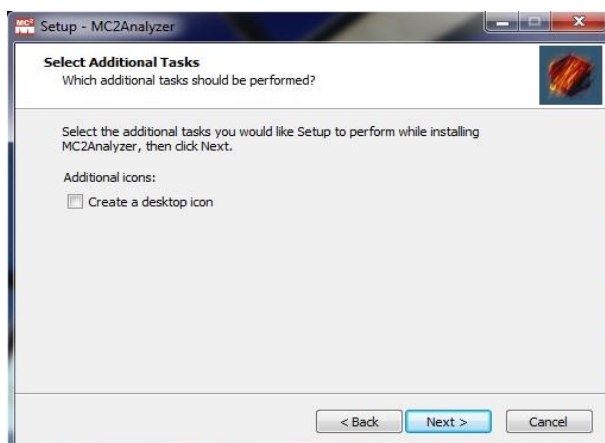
Setup - MC2Analyzer

Select Additional Tasks
Which additional tasks should be performed?

Select the additional tasks you would like Setup to perform while installing MC2Analyzer, then click Next.

Additional icons:

Create a desktop icon

< Back
Next >
Cancel